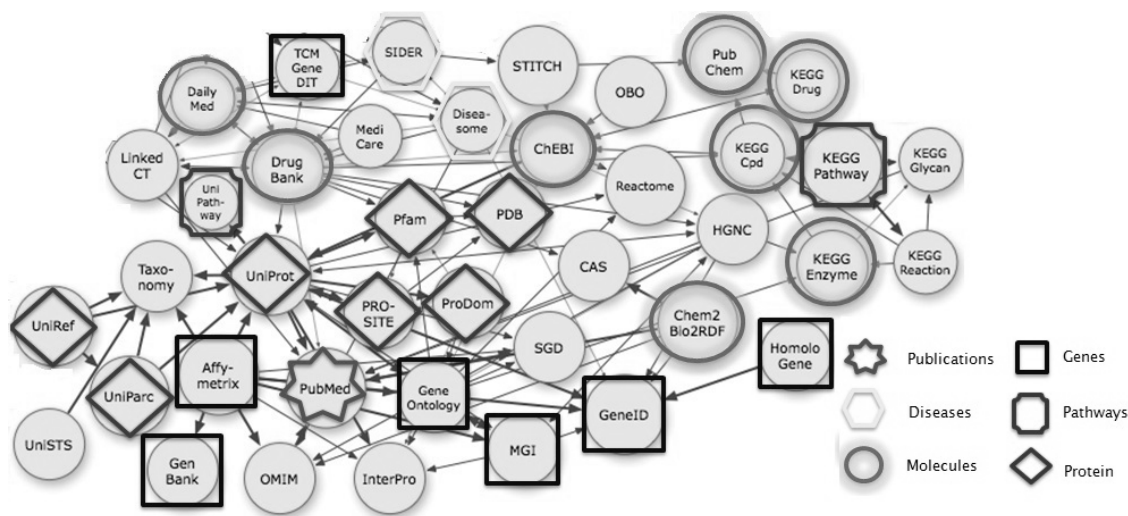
TCM Gene DIT
SIDER
STITCH
Pub Chem
KEGG Drug
Daily Med
OBO
Disea-some
Medi Care
ChEBI
KEGG Cpd
KEGG Pathway
KEGG Glycan
Linked CT
Drug Bank
Uni Path-way
Reactome
Pfam
PDB
HGNC
KEGG Enzyme
KEGG Reaction
Taxo-nomy
UniProt
CAS
PRO-SITE
ProDom
UniRef
Chem2 Bio2RDF
SGD
Homolo Gene
Affy-metrix
UniParc
PubMed
Gene Ontology
GeneID
UniSTS
MGI
Gen Bank
OMIM
InterPro

Publications
Genes
Diseases
Pathways
Molecules
Protein